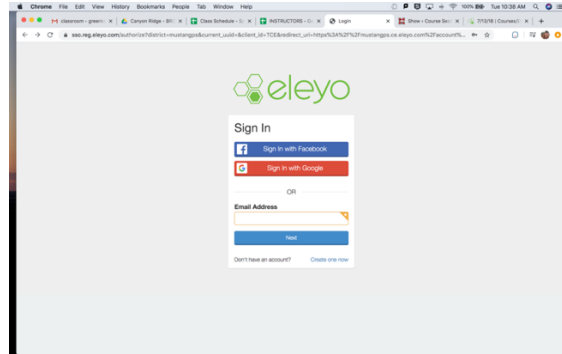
Chrome File Edit View History Bookmarks People Tab Window Help

100% Tue 10:38 AM

classroom - green | Canyon Ridge - BR | Class Schedule - S | INSTRUCTORS - O | Login | Show • Course Se | 7/13/18 | Courses

sso.reg.eleyo.com/authorize?district=mustangps&current_uuid=&client_id=TCE&redirect_uri=https%3A%2F%2Fmustangps.ce.eleyo.com%2Faccount%...

eleyo

Sign In

Sign In with Facebook

Sign In with Google

OR

Email Address

Next

Don't have an account? Create one now